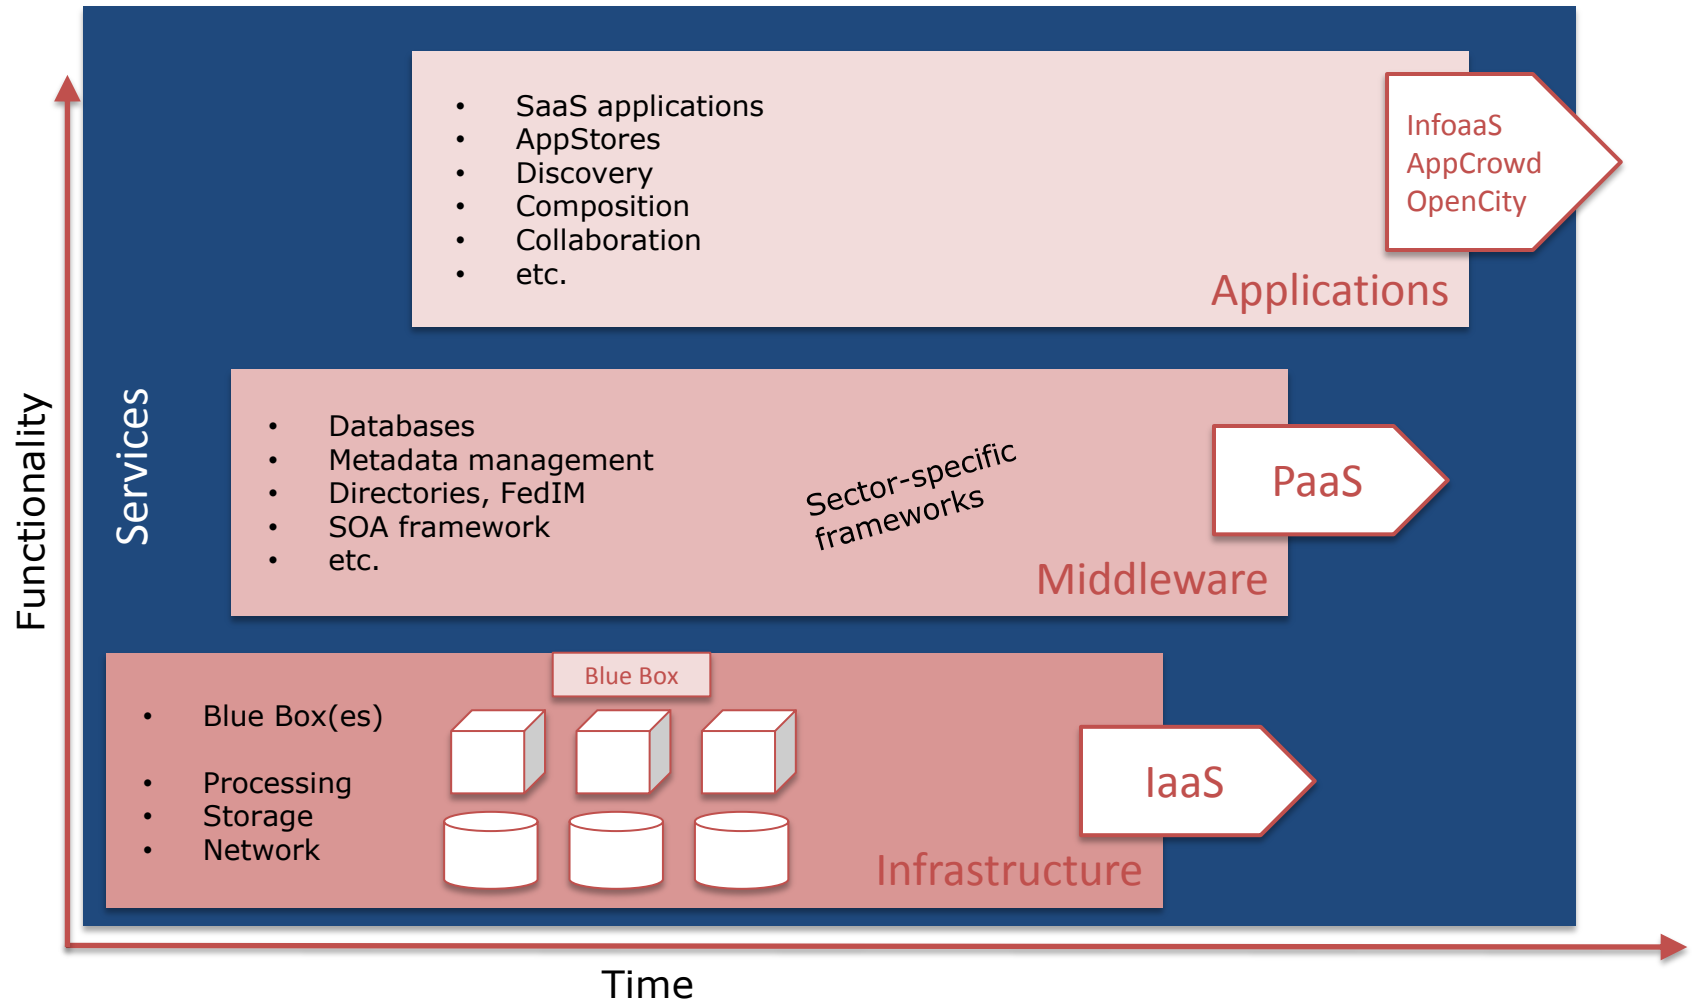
Functionality

Services

- SaaS applications
- AppStores
- Discovery
- Composition
- Collaboration
- etc.

InfoaaS
AppCrowd
OpenCity

Applications

- Databases
- Metadata management
- Directories, FedIM
- SOA framework
- etc.

Sector-specific frameworks

PaaS

Middleware

Blue Box

- Blue Box(es)
- Processing
- Storage
- Network

IaaS

Infrastructure

Time